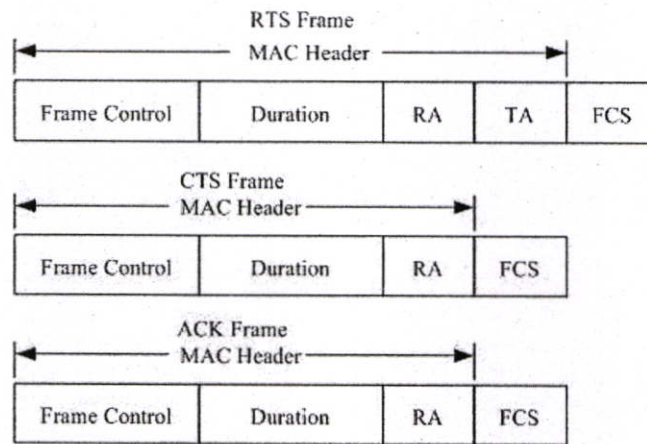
RTS Frame
MAC Header

| Frame Control | Duration | RA | TA | FCS |
|---|---|---|---|---|

CTS Frame
MAC Header

| Frame Control | Duration | RA | FCS |
|---|---|---|---|

ACK Frame
MAC Header

| Frame Control | Duration | RA | FCS |
|---|---|---|---|